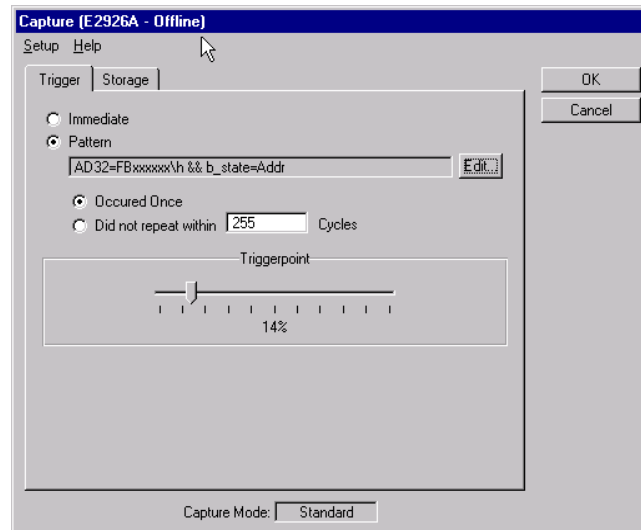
Capture (E2926A - Offline)

Setup Help

Trigger

Storage

OK

Cancel

Immediate

Pattern

AD32=FBxxxxxx\h && b_state=Addr

Edit...

Occured Once

Did not repeat within 255 Cycles

Triggerpoint

14%

Capture Mode: Standard